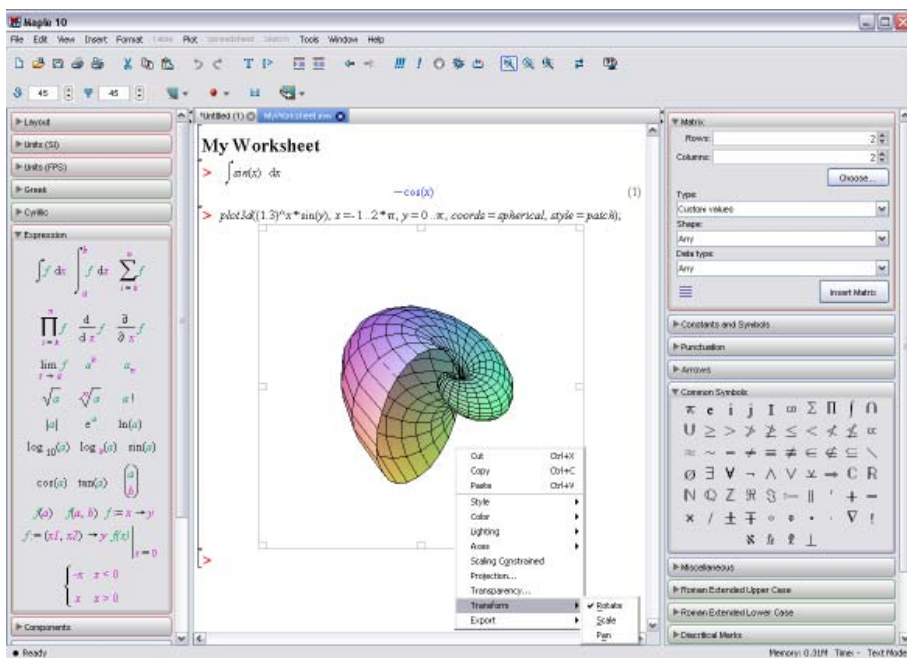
Maple 10

File Edit View Insert Format Table Plot Spreadsheet Sketch Tools Window Help

45 45

Layout
Units (SI)
Units (FPS)
Greek
Cyrillic
Expression

$\int f\,dx$ $\int_a^b f\,dx$ $\sum_{i=k}^{n} f$

$\prod_{i=k}^{n} f$ $\frac{d}{dx}f$ $\frac{\partial}{\partial x}f$

$\lim_{x\to a} f$ $a^b$ $a_n$

$\sqrt{a}$ $\sqrt[b]{a}$ $a!$

$|a|$ $e^a$ $\ln(a)$

$\log_{10}(a)$ $\log_b(a)$ $\sin(a)$

$\cos(a)$ $\tan(a)$ $\binom{a}{b}$

$f(a)$ $f(a,b)$ $f = x \to y$

$f = (x1, x2) \to y\ f(x)\Big|_{x=0}$

$\begin{cases} -x & x<0 \\ x & x \geq 0 \end{cases}$

Components

Untitled (1) MyWorksheet.mw

My Worksheet

> $\int \sin(x)\, dx$

$-\cos(x)$ (1)

> $plot3d((1.3)^x * \sin(y), x=-1..2*\pi, y=0..\pi, coords=spherical, style=patch);$

>

Cut Ctrl+X
Copy Ctrl+C
Paste Ctrl+V
Style
Color
Lighting
Axes
Scaling Constrained
Projection...
Transparency...
Transform
Export

Rotate
Scale
Pan

Matrix
Rows: 2
Columns: 2
Choose...
Type:
Custom values
Shape:
Any
Data type:
Any
Insert Matrix

Constants and Symbols
Punctuation
Arrows
Common Symbols
π e i j I ∞ Σ Π ∫ ∩
∪ ≥ > ≯ ≱ ≤ < ≮ ≰ ∝
≈ ∼ ≠ ≡ ≢ ∈ ∉ ⊆ \
∅ ∃ ∀ ¬ ∧ ∨ ⊻ → ℂ ℝ
ℕ ℚ ℤ ℜ ℑ ⊢ ∥ ′ + −
× / ± ∓ ∘ • · ∇ !
ℵ ℏ ℓ ⊥
Miscellaneous
Roman Extended Upper Case
Roman Extended Lower Case
Diacritical Marks

Ready
Memory: 0.31M Time: - Text Mode